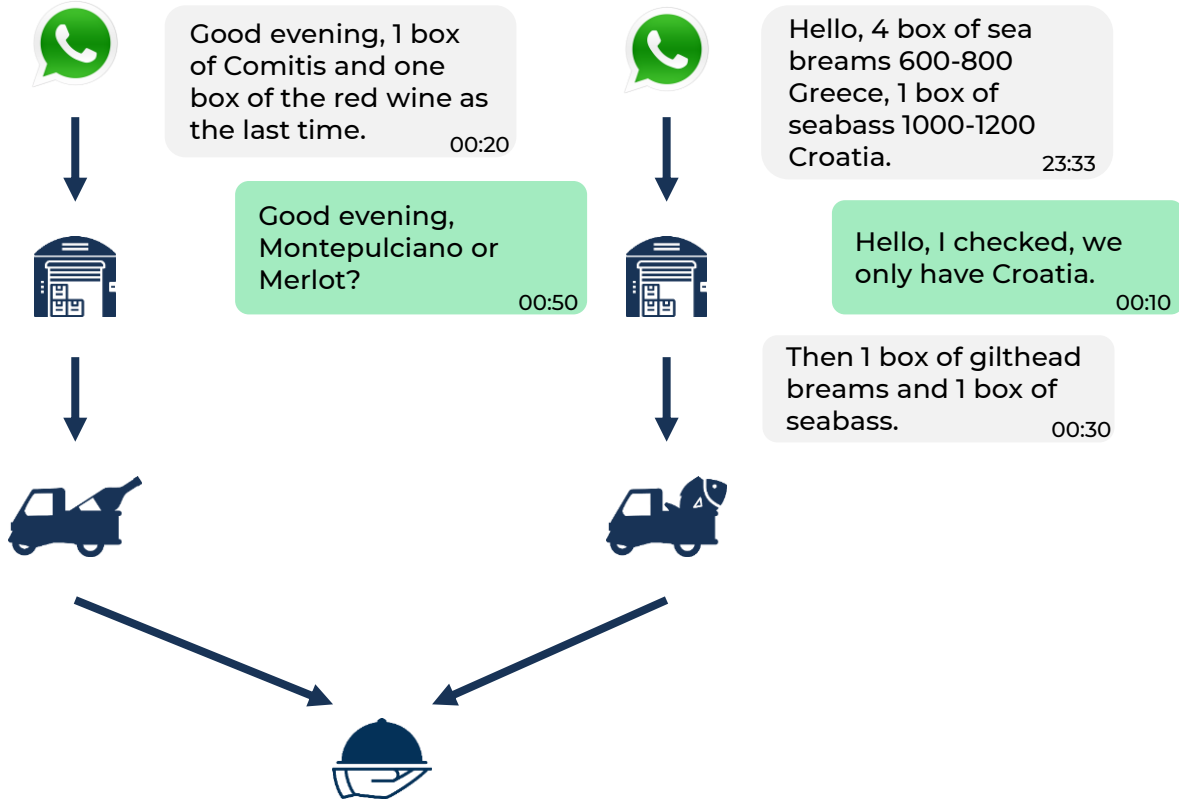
Good evening, 1 box of Comitis and one box of the red wine as the last time.
00:20

Good evening, Montepulciano or Merlot?
00:50

Hello, 4 box of sea breams 600-800 Greece, 1 box of seabass 1000-1200 Croatia.
23:33

Hello, I checked, we only have Croatia.
00:10

Then 1 box of gilthead breams and 1 box of seabass.
00:30